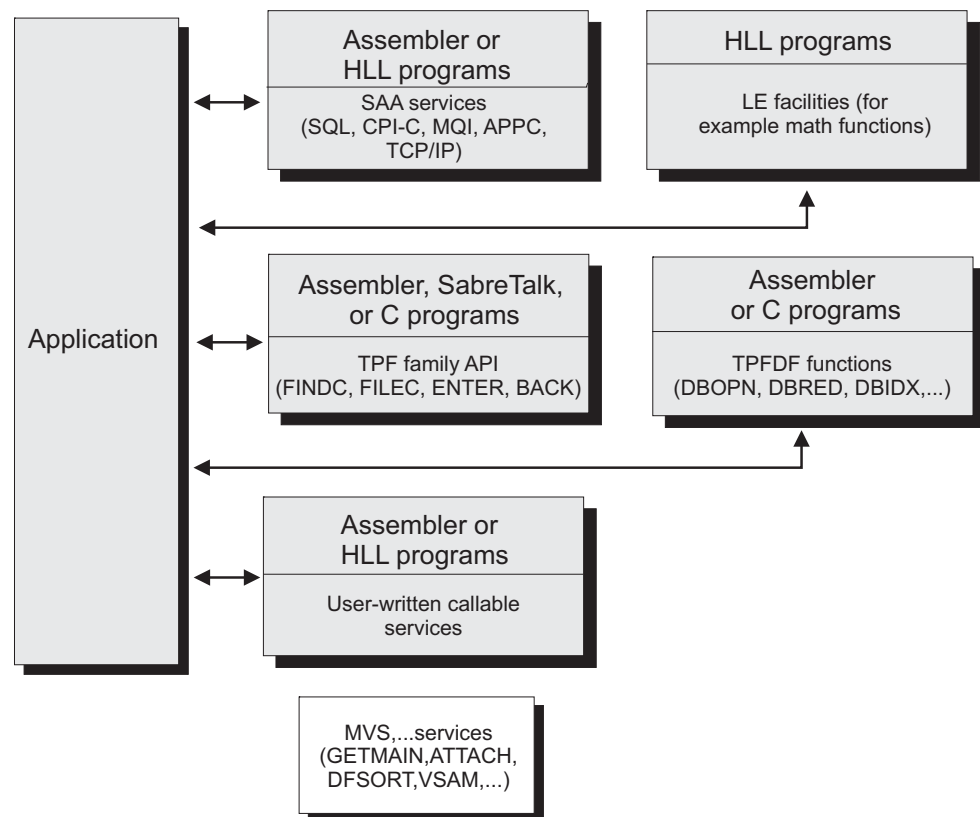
Application

Assembler or HLL programs

SAA services (SQL, CPI-C, MQI, APPC, TCP/IP)

HLL programs

LE facilities (for example math functions)

Assembler, SabreTalk, or C programs

TPF family API (FINDC, FILEC, ENTER, BACK)

Assembler or C programs

TPFDF functions (DBOPN, DBRED, DBIDX,...)

Assembler or HLL programs

User-written callable services

MVS,...services (GETMAIN,ATTACH, DFSORT,VSAM,...)